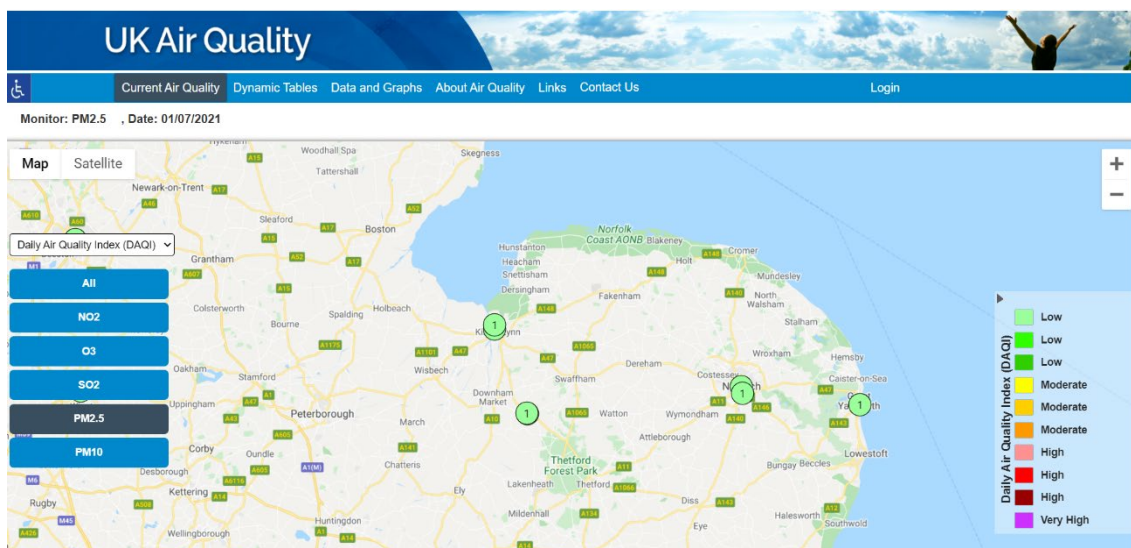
UK Air Quality

Current Air Quality Dynamic Tables Data and Graphs About Air Quality Links Contact Us Login

Monitor: PM2.5 , Date: 01/07/2021

Map Satellite

Daily Air Quality Index (DAQI)

All
NO2
O3
SO2
PM2.5
PM10

Woodhall Spa
Skegness
Tattershall
Newark-on-Trent
Sleaford
Boston
Grantham
Norfolk Coast AONB Blakeney
Hunstanton
Heacham
Snettisham
Dersingham
Holt
Cromer
Mundesley
North Walsham
Stalham
Fakenham
Colsterworth
Bourne
Spalding
Holbeach
King's Lynn
Wroxham
Hemsby
Caister-on-Sea
Great Yarmouth
Oakham
Stamford
Wisbech
Downham Market
Swaffham
Dereham
Costessey
Norwich
Uppingham
Peterborough
March
Watton
Wymondham
Attleborough
Corby
Oundle
Chatteris
Thetford Forest Park
Thetford
Lakenheath
Bungay
Beccles
Lowestoft
Desborough
Kettering
Ely
Diss
Rugby
Huntingdon
Mildenhall
Eye
Halesworth
Southwold
Wellingborough
1
1
1
1
1

Daily Air Quality Index (DAQI)
Low
Low
Low
Moderate
Moderate
Moderate
High
High
High
Very High